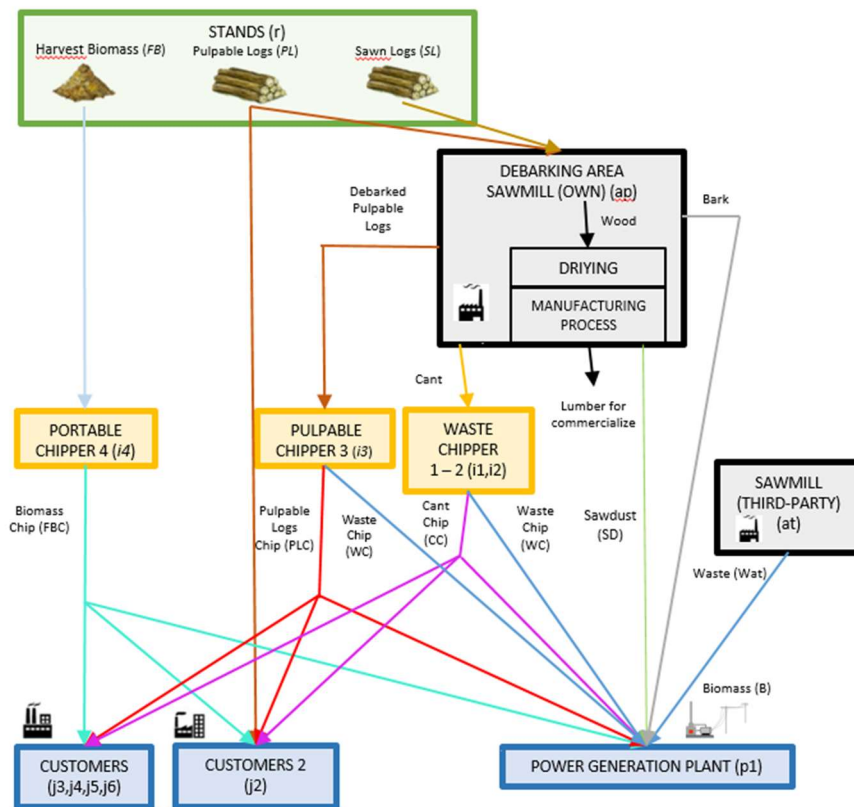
STANDS (r)

Harvest Biomass (FB)

Pulpable Logs (PL)

Sawn Logs (SL)

DEBARKING AREA
SAWMILL (OWN) (ap)

Wood

Bark

Debarked Pulpable Logs

DRIYING

MANUFACTURING PROCESS

Cant

Lumber for commercialize

PORTABLE CHIPPER 4 (i4)

PULPABLE CHIPPER 3 (i3)

WASTE CHIPPER 1 – 2 (i1,i2)

SAWMILL (THIRD-PARTY) (at)

Biomass Chip (FBC)

Pulpable Logs Chip (PLC)

Waste Chip (WC)

Cant Chip (CC)

Waste Chip (WC)

Sawdust (SD)

Waste (Wat)

Biomass (B)

CUSTOMERS (j3,j4,j5,j6)

CUSTOMERS 2 (j2)

POWER GENERATION PLANT (p1)